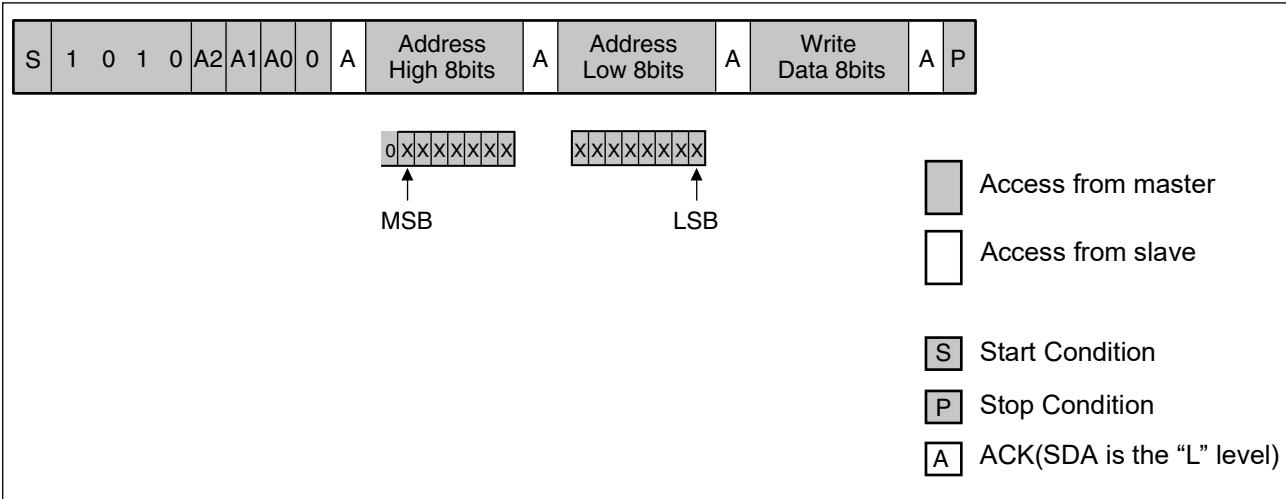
| S | 1 | 0 | 1 | 0 | A2 | A1 | A0 | 0 | A | Address High 8bits | A | Address Low 8bits | A | Write Data 8bits | A | P |
|---|---|---|---|---|---|---|---|---|---|---|---|---|---|---|---|---|

0 X X X X X X X

X X X X X X X X

MSB

LSB

Access from master

Access from slave

S Start Condition

P Stop Condition

A ACK(SDA is the “L” level)